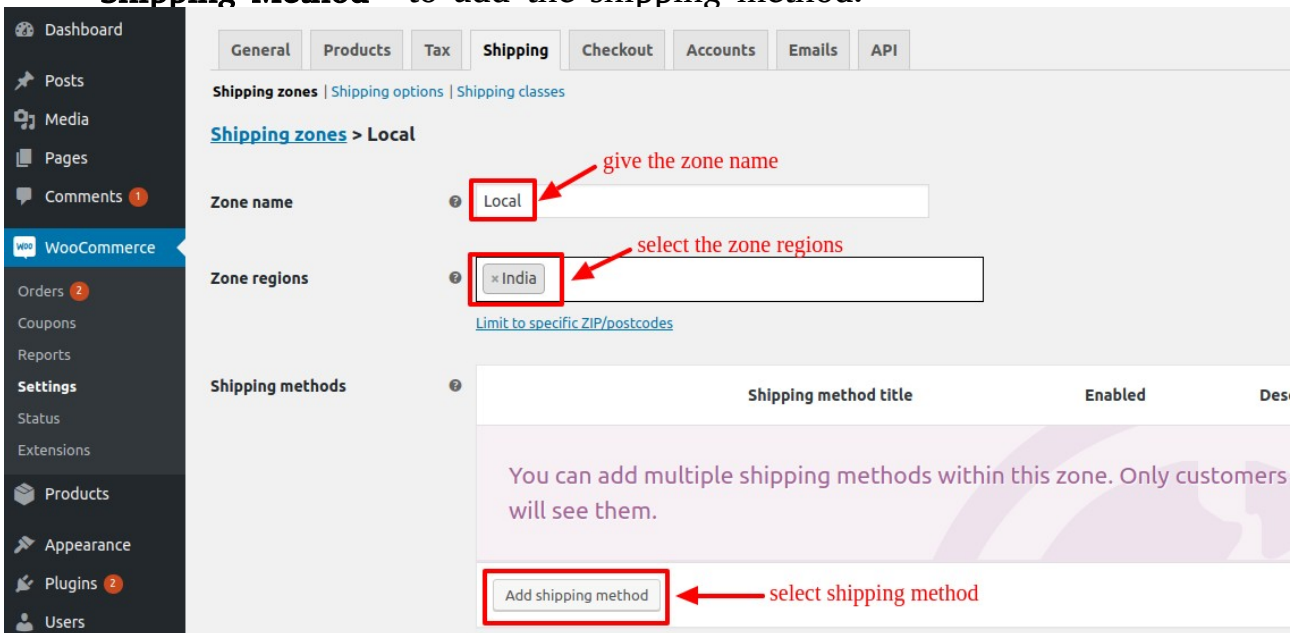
Shipping Method" to add the shipping method.

Dashboard
Posts
Media
Pages
Comments 1
WooCommerce
Orders 2
Coupons
Reports
Settings
Status
Extensions
Products
Appearance
Plugins 2
Users

General | Products | Tax | Shipping | Checkout | Accounts | Emails | API

Shipping zones | Shipping options | Shipping classes

Shipping zones > Local

give the zone name

Zone name
Local

select the zone regions

Zone regions
× India

Limit to specific ZIP/postcodes

Shipping methods

| Shipping method title | Enabled | Desc |
|---|---|---|

You can add multiple shipping methods within this zone. Only customers will see them.

Add shipping method

select shipping method